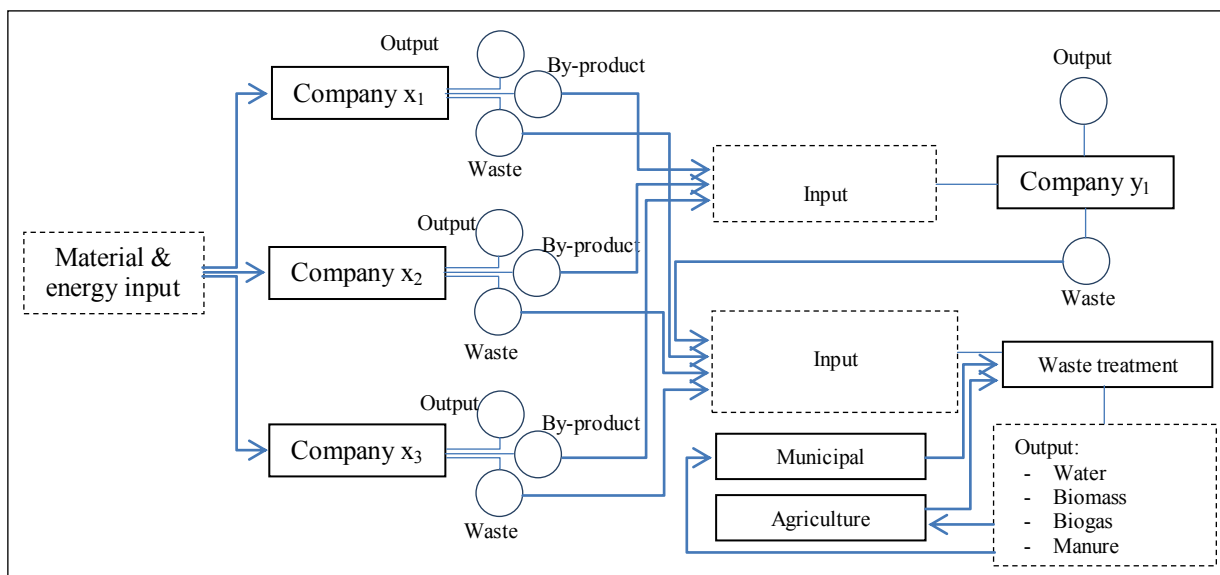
Output
By-product
Company $x_1$
Waste

Output
Company $y_1$

Input

Material & energy input

Output
By-product
Company $x_2$
Waste

Waste

Input

Waste treatment

Output
By-product
Company $x_3$
Waste

Municipal

Agriculture

Output:
- Water
- Biomass
- Biogas
- Manure